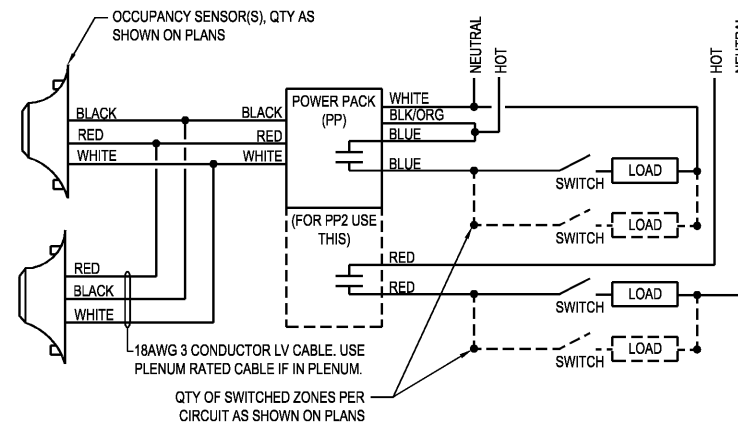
OCCUPANCY SENSOR(S), QTY AS SHOWN ON PLANS

NEUTRAL
HOT
HOT
NEUTRAL

BLACK
RED
WHITE

BLACK
RED
WHITE

POWER PACK (PP)

WHITE
BLK/ORG
BLUE
BLUE

SWITCH
LOAD
SWITCH
LOAD

(FOR PP2 USE THIS)

RED
RED

SWITCH
LOAD
SWITCH
LOAD

RED
BLACK
WHITE

18AWG 3 CONDUCTOR LV CABLE. USE PLENUM RATED CABLE IF IN PLENUM.

QTY OF SWITCHED ZONES PER CIRCUIT AS SHOWN ON PLANS